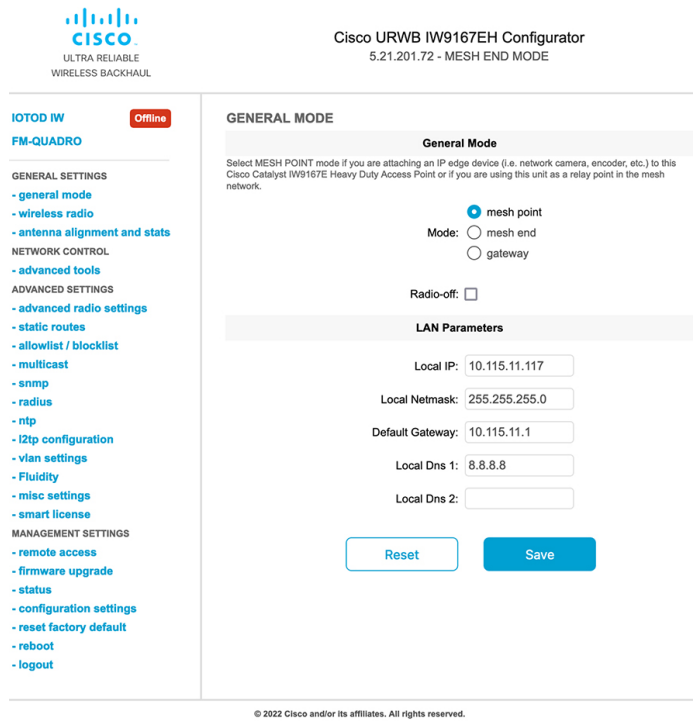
CISCO
ULTRA RELIABLE
WIRELESS BACKHAUL

Cisco URWB IW9167EH Configurator
5.21.201.72 - MESH END MODE

IOTOD IW
Offline
FM-QUADRO

GENERAL SETTINGS
- general mode
- wireless radio
- antenna alignment and stats
NETWORK CONTROL
- advanced tools
ADVANCED SETTINGS
- advanced radio settings
- static routes
- allowlist / blocklist
- multicast
- snmp
- radius
- ntp
- l2tp configuration
- vlan settings
- Fluidity
- misc settings
- smart license
MANAGEMENT SETTINGS
- remote access
- firmware upgrade
- status
- configuration settings
- reset factory default
- reboot
- logout

GENERAL MODE

General Mode

Select MESH POINT mode if you are attaching an IP edge device (i.e. network camera, encoder, etc.) to this Cisco Catalyst IW9167E Heavy Duty Access Point or if you are using this unit as a relay point in the mesh network.

Mode: mesh point
mesh end
gateway

Radio-off:

LAN Parameters

Local IP: 10.115.11.117
Local Netmask: 255.255.255.0
Default Gateway: 10.115.11.1
Local Dns 1: 8.8.8.8
Local Dns 2:

Reset
Save

© 2022 Cisco and/or its affiliates. All rights reserved.